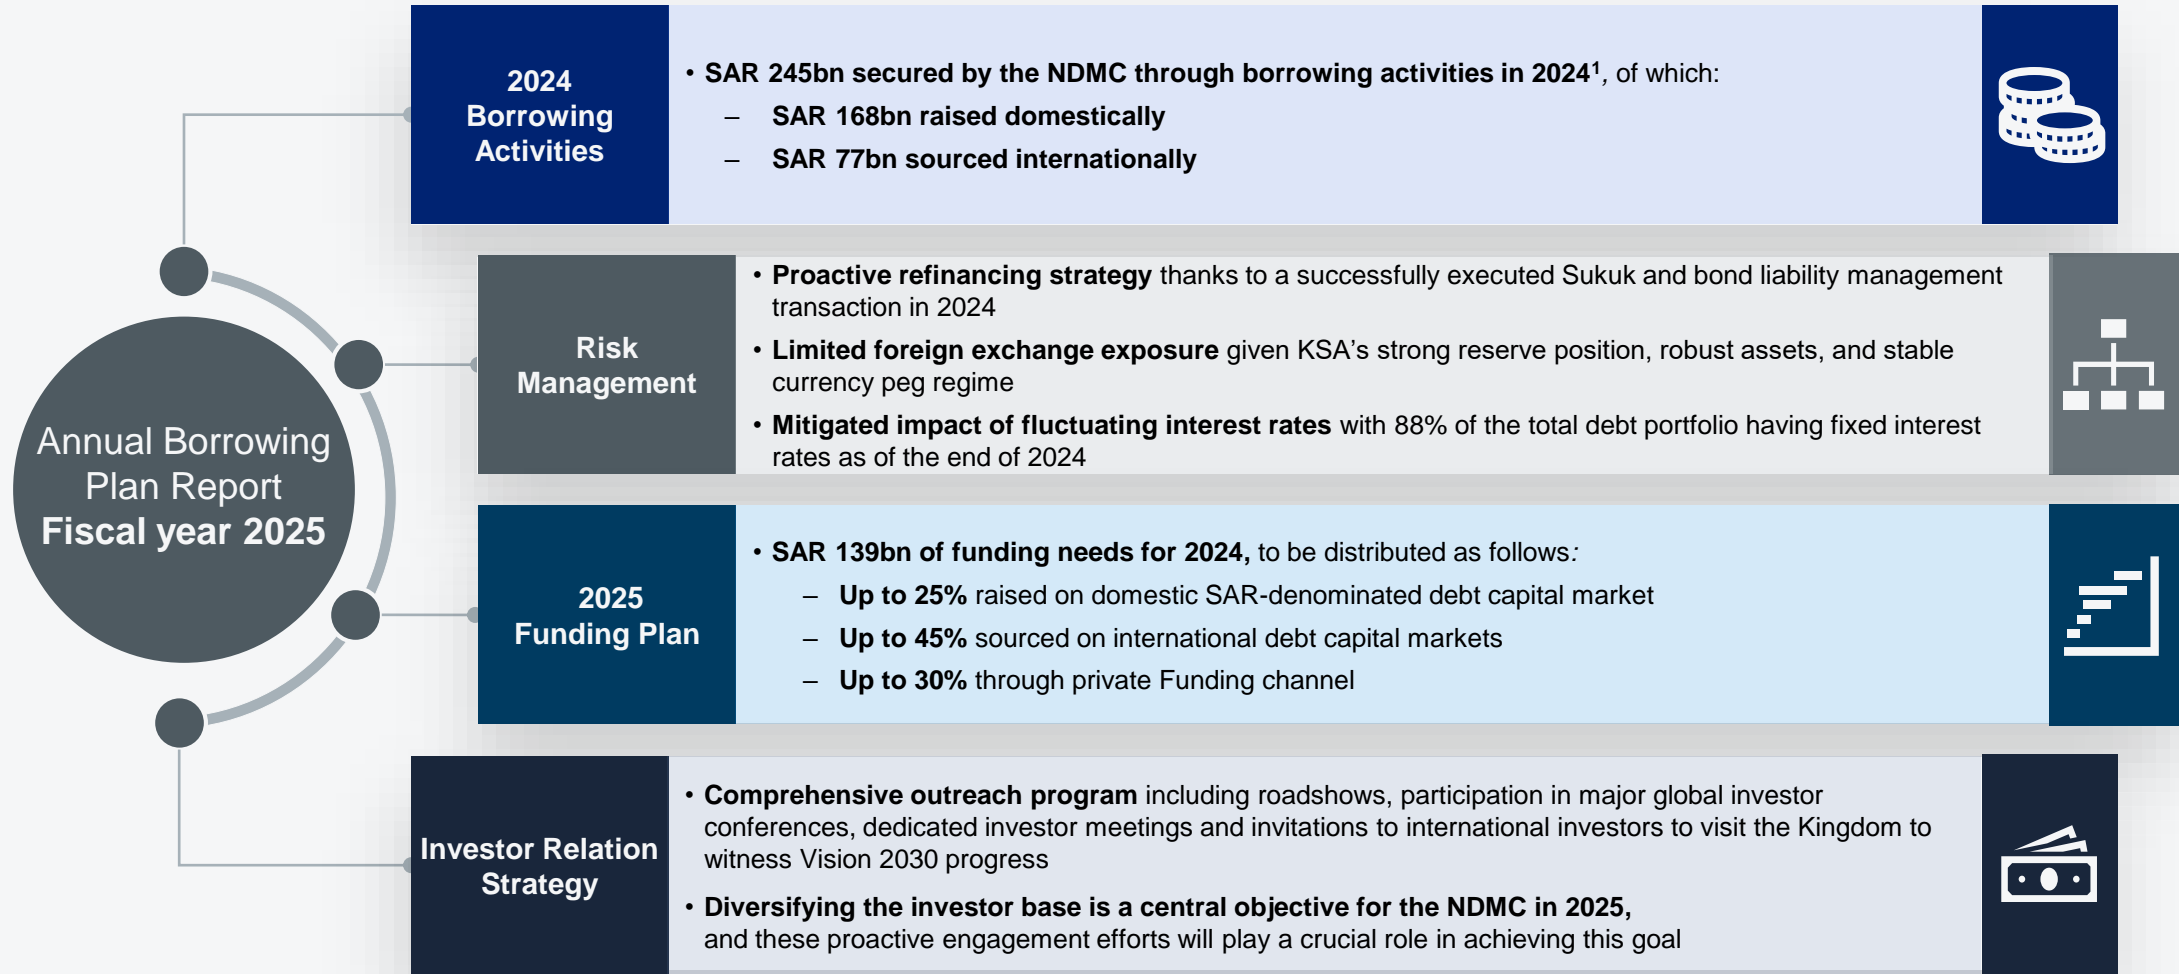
Annual Borrowing Plan Report
Fiscal year 2025

2024 Borrowing Activities

• SAR 245bn secured by the NDMC through borrowing activities in 2024$^1$, of which:
– SAR 168bn raised domestically
– SAR 77bn sourced internationally

Risk Management

• Proactive refinancing strategy thanks to a successfully executed Sukuk and bond liability management transaction in 2024
• Limited foreign exchange exposure given KSA's strong reserve position, robust assets, and stable currency peg regime
• Mitigated impact of fluctuating interest rates with 88% of the total debt portfolio having fixed interest rates as of the end of 2024

2025 Funding Plan

• SAR 139bn of funding needs for 2024, to be distributed as follows:
– Up to 25% raised on domestic SAR-denominated debt capital market
– Up to 45% sourced on international debt capital markets
– Up to 30% through private Funding channel

Investor Relation Strategy

• Comprehensive outreach program including roadshows, participation in major global investor conferences, dedicated investor meetings and invitations to international investors to visit the Kingdom to witness Vision 2030 progress
• Diversifying the investor base is a central objective for the NDMC in 2025, and these proactive engagement efforts will play a crucial role in achieving this goal